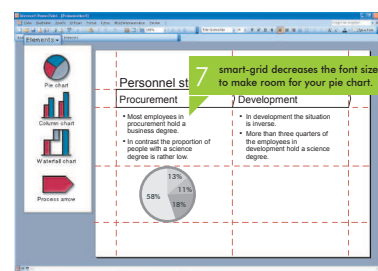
Microsoft PowerPoint - [Presentation1]

Elements

Pie chart

Column chart

Waterfall chart

Process arrow

Personnel st

7 smart-grid decreases the font size to make room for your pie chart.

Procurement

Development

• Most employees in procurement hold a business degree.

• In contrast the proportion of people with a science degree is rather low.

• In development the situation is inverse.

• More than three quarters of the employees in development hold a science degree.

13%

11%

58%

18%